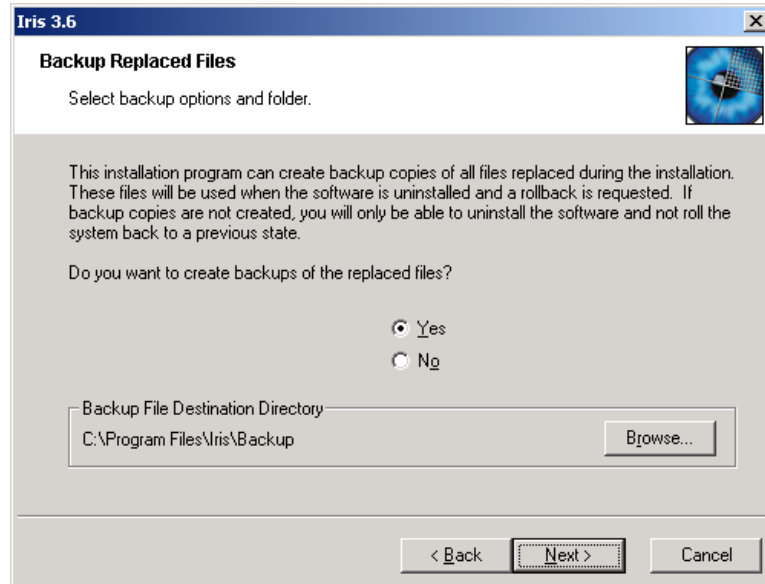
Iris 3.6

Backup Replaced Files

Select backup options and folder.

This installation program can create backup copies of all files replaced during the installation. These files will be used when the software is uninstalled and a rollback is requested. If backup copies are not created, you will only be able to uninstall the software and not roll the system back to a previous state.

Do you want to create backups of the replaced files?

Yes

No

Backup File Destination Directory

C:\Program Files\Iris\Backup

Browse...

< Back

Next >

Cancel